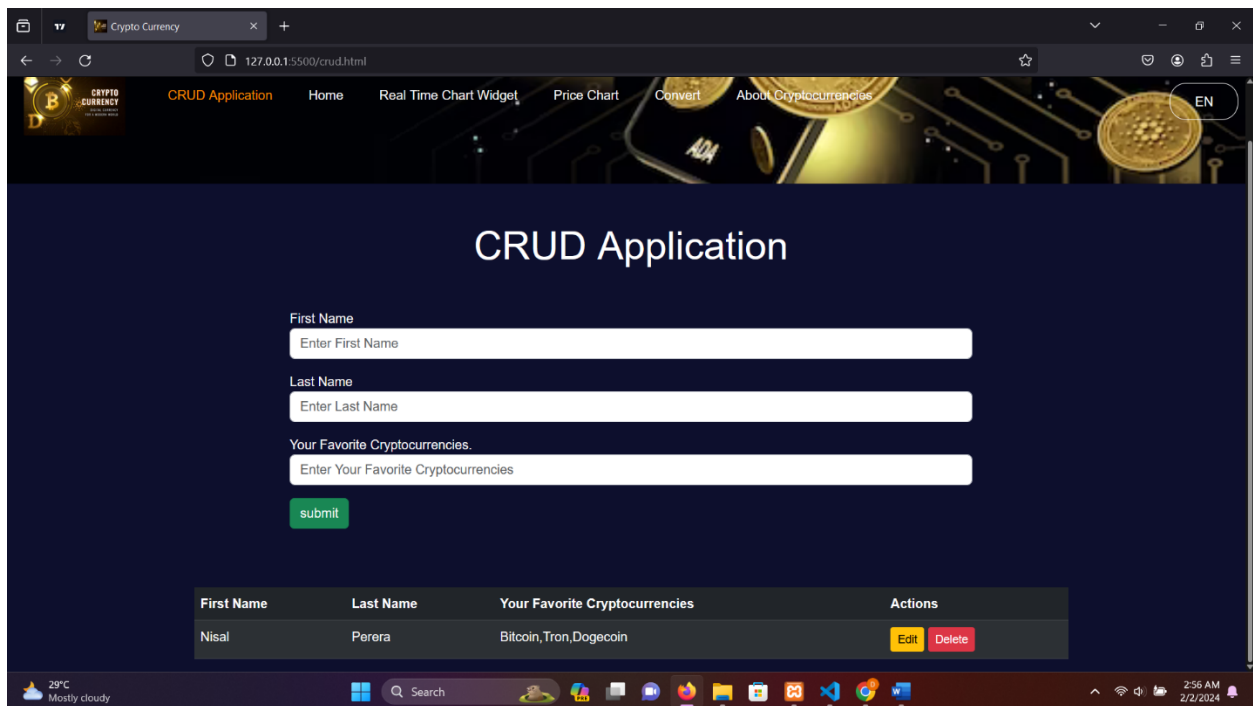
Crypto Currency

127.0.0.1:5500/crud.html

CRYPTO CURRENCY

CRUD Application Home Real Time Chart Widget Price Chart Convert About Cryptocurrencies

EN

ADA

CRUD Application

First Name

Enter First Name

Last Name

Enter Last Name

Your Favorite Cryptocurrencies.

Enter Your Favorite Cryptocurrencies

submit

| First Name | Last Name | Your Favorite Cryptocurrencies | Actions |
|---|---|---|---|
| Nisal | Perera | Bitcoin,Tron,Dogecoin | Edit Delete |

29°C
Mostly cloudy

Search

2:56 AM
2/2/2024